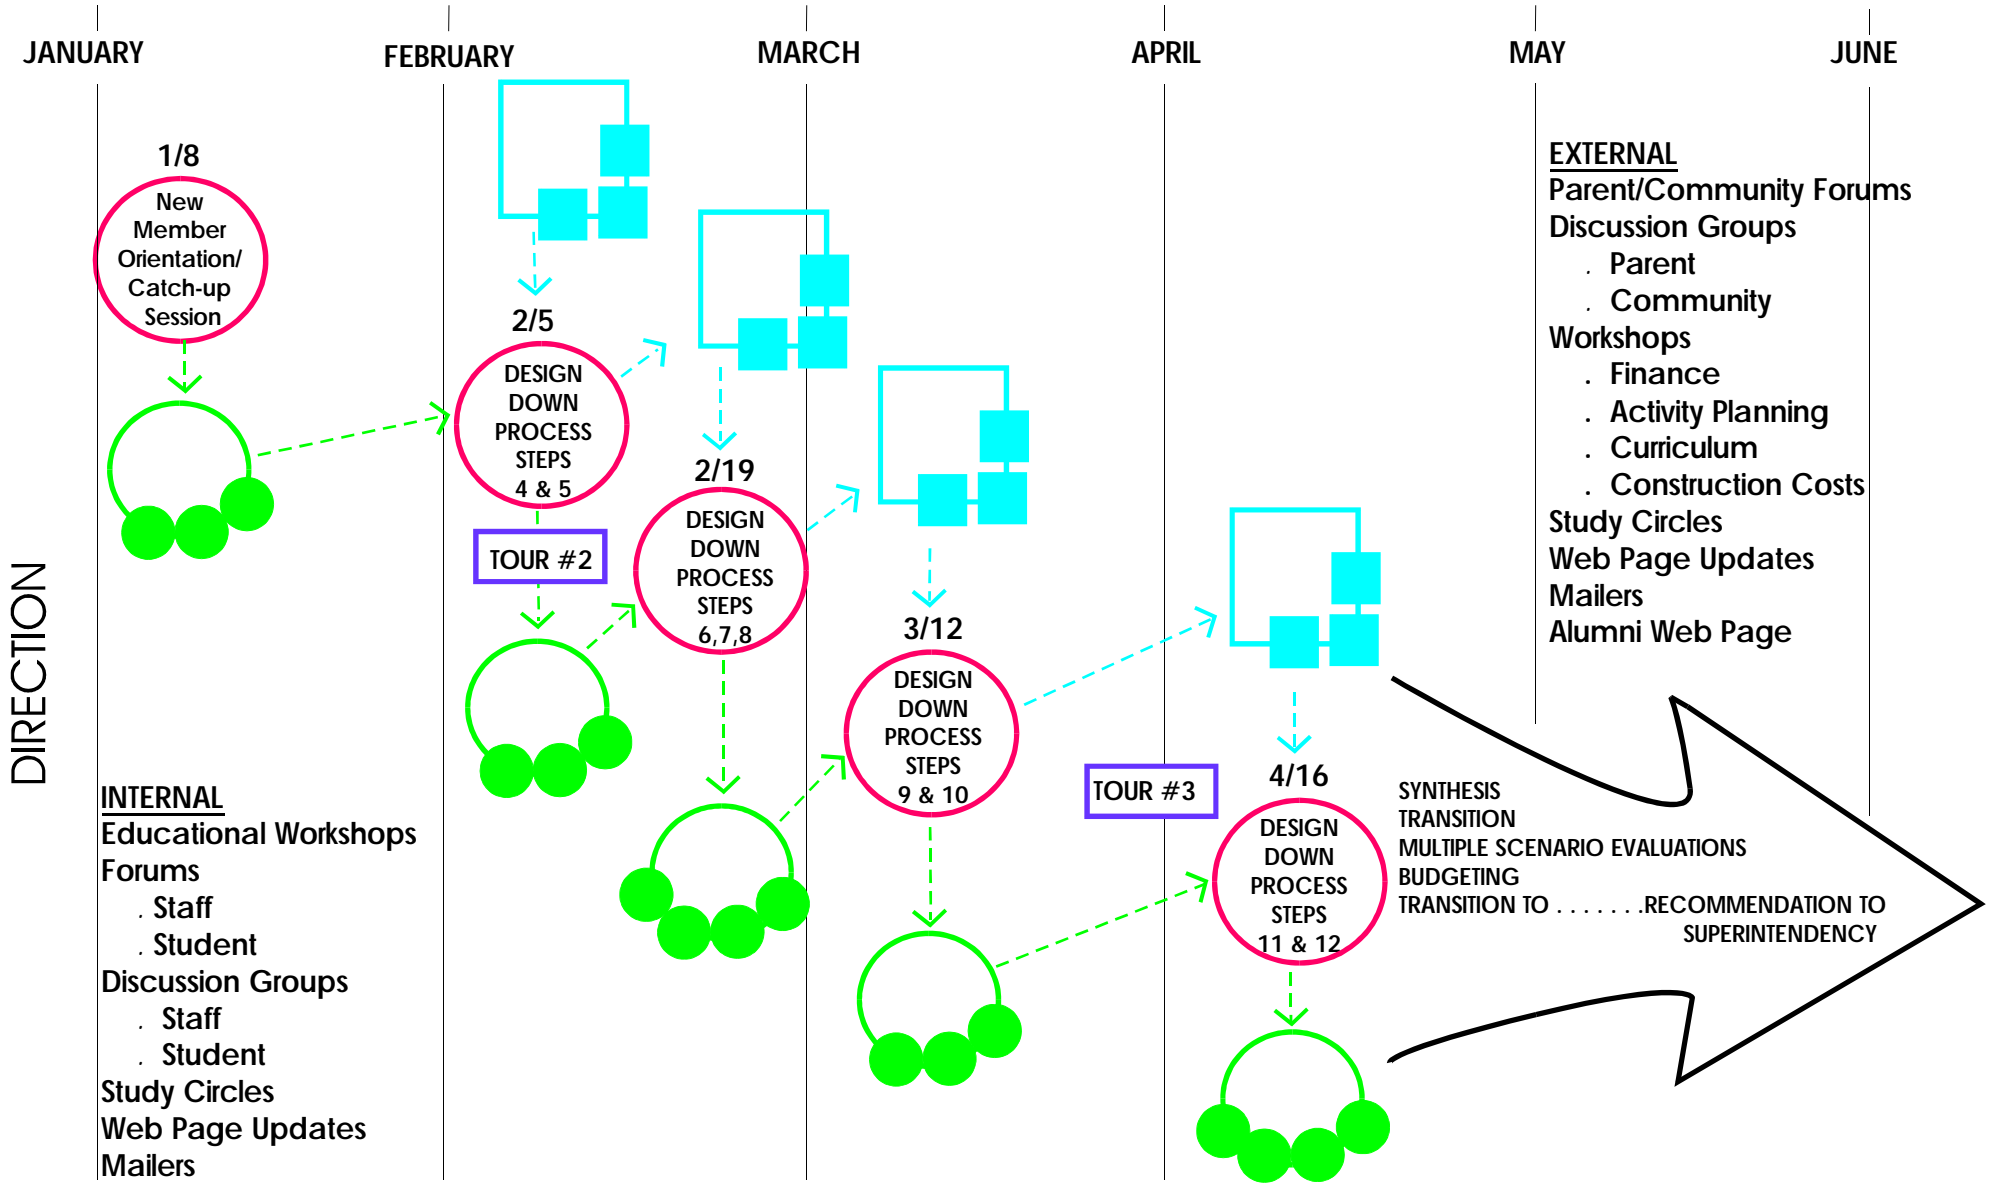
JANUARY FEBRUARY MARCH APRIL MAY JUNE

DIRECTION

1/8
New Member Orientation/ Catch-up Session

2/5
DESIGN DOWN PROCESS STEPS 4 & 5

TOUR #2

2/19
DESIGN DOWN PROCESS STEPS 6,7,8

3/12
DESIGN DOWN PROCESS STEPS 9 & 10

TOUR #3

4/16
DESIGN DOWN PROCESS STEPS 11 & 12

EXTERNAL
Parent/Community Forums
Discussion Groups
. Parent
. Community
Workshops
. Finance
. Activity Planning
. Curriculum
. Construction Costs
Study Circles
Web Page Updates
Mailers
Alumni Web Page

SYNTHESIS
TRANSITION
MULTIPLE SCENARIO EVALUATIONS
BUDGETING
TRANSITION TO . . . . . . .RECOMMENDATION TO SUPERINTENDENCY

INTERNAL
Educational Workshops
Forums
. Staff
. Student
Discussion Groups
. Staff
. Student
Study Circles
Web Page Updates
Mailers